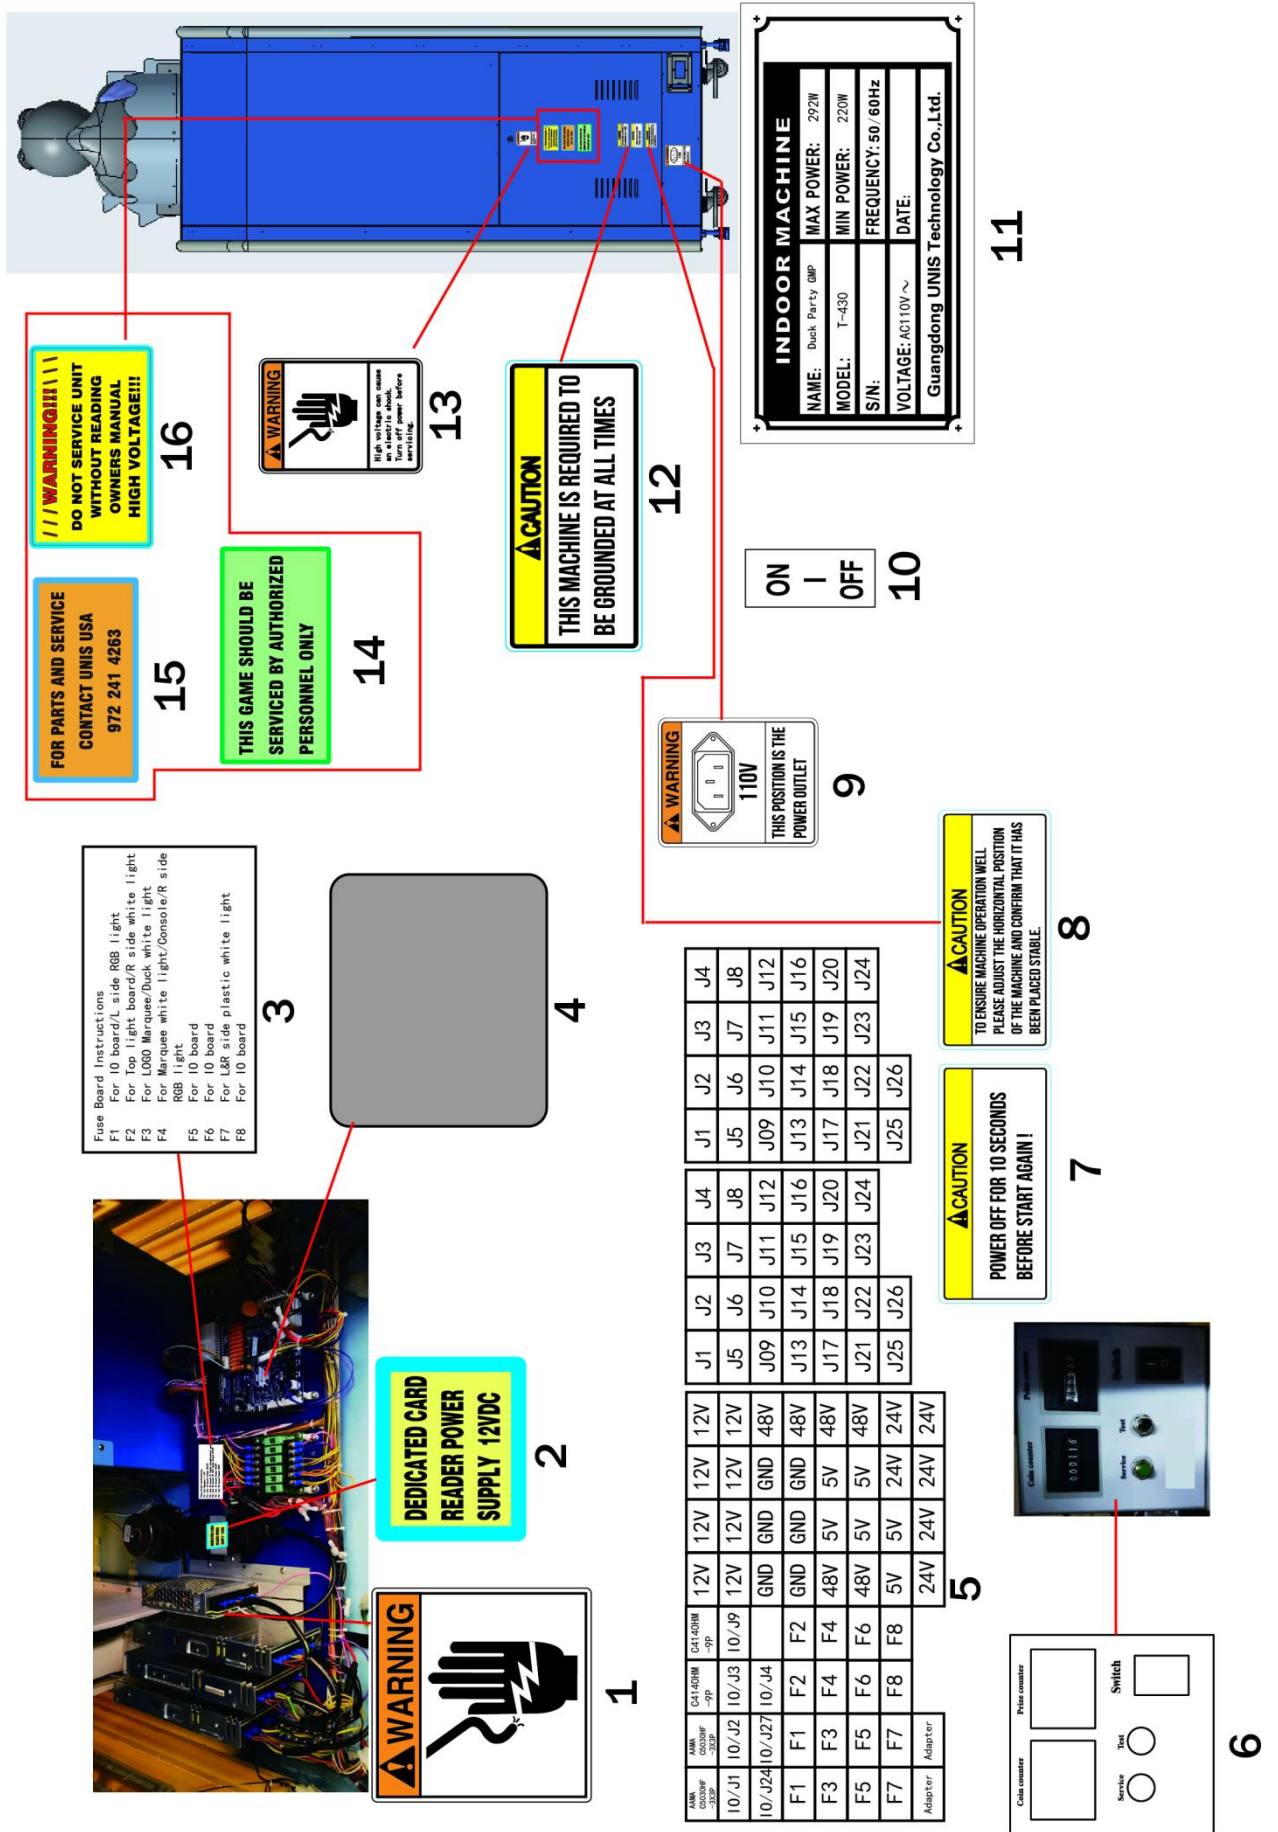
INDOOR MACHINE

| NAME: Duck Party GMP | MAX POWER: 292W |
|---|---|
| MODEL: T-430 | MIN POWER: 220W |
| S/N: | FREQUENCY: 50/60Hz |
| VOLTAGE: AC110V～ | DATE: |

Guangdong UNIS Technology Co.,Ltd.

11

/ / / WARNING!!! \ \ \
DO NOT SERVICE UNIT WITHOUT READING OWNERS MANUAL HIGH VOLTAGE!!!

16

WARNING
High voltage can cause an electric shock. Turn off power before servicing.

13

CAUTION
THIS MACHINE IS REQUIRED TO BE GROUNDED AT ALL TIMES

12

FOR PARTS AND SERVICE CONTACT UNIS USA 972 241 4263

15

THIS GAME SHOULD BE SERVICED BY AUTHORIZED PERSONNEL ONLY

14

ON
OFF

10

WARNING
110V
THIS POSITION IS THE POWER OUTLET

9

Fuse Board Instructions
F1 For IO board/L side RGB light
F2 For Top light board/R side white light
F3 For LOGO Marquee/Duck white light
F4 For Marquee white light/Console/R side RGB light
F5 For IO board
F6 For IO board
F7 For L&R side plastic white light
F8 For IO board

3

4

CAUTION
TO ENSURE MACHINE OPERATION WELL PLEASE ADJUST THE HORIZONTAL POSITION OF THE MACHINE AND CONFIRM THAT IT HAS BEEN PLACED STABLE.

8

| J1 | J2 | J3 | J4 |
|---|---|---|---|
| J5 | J6 | J7 | J8 |
| J09 | J10 | J11 | J12 |
| J13 | J14 | J15 | J16 |
| J17 | J18 | J19 | J20 |
| J21 | J22 | J23 | J24 |
| J25 | J26 | | |

| J1 | J2 | J3 | J4 |
|---|---|---|---|
| J5 | J6 | J7 | J8 |
| J09 | J10 | J11 | J12 |
| J13 | J14 | J15 | J16 |
| J17 | J18 | J19 | J20 |
| J21 | J22 | J23 | J24 |
| J25 | J26 | | |

CAUTION
POWER OFF FOR 10 SECONDS BEFORE START AGAIN !

7

DEDICATED CARD READER POWER SUPPLY 12VDC

2

| AMA C6030HF -13P | AMA C6030HF -13P | C4140HM -9P | C4140HM -9P | 12V | 12V | 12V | 12V |
|---|---|---|---|---|---|---|---|
| IO/J1 | IO/J2 | IO/J3 | IO/J9 | 12V | 12V | 12V | 12V |
| IO/J24 | IO/J27 | IO/J4 | | GND | GND | GND | 48V |
| F1 | F1 | F2 | F2 | GND | GND | GND | 48V |
| F3 | F3 | F4 | F4 | 48V | 5V | 5V | 48V |
| F5 | F5 | F6 | F6 | 48V | 5V | 5V | 48V |
| F7 | F7 | F8 | F8 | 5V | 5V | 24V | 24V |
| Adapter | Adapter | | | 24V | 24V | 24V | 24V |

5

WARNING

1

Coin counter
Prize counter
Switch
Service
Test

6